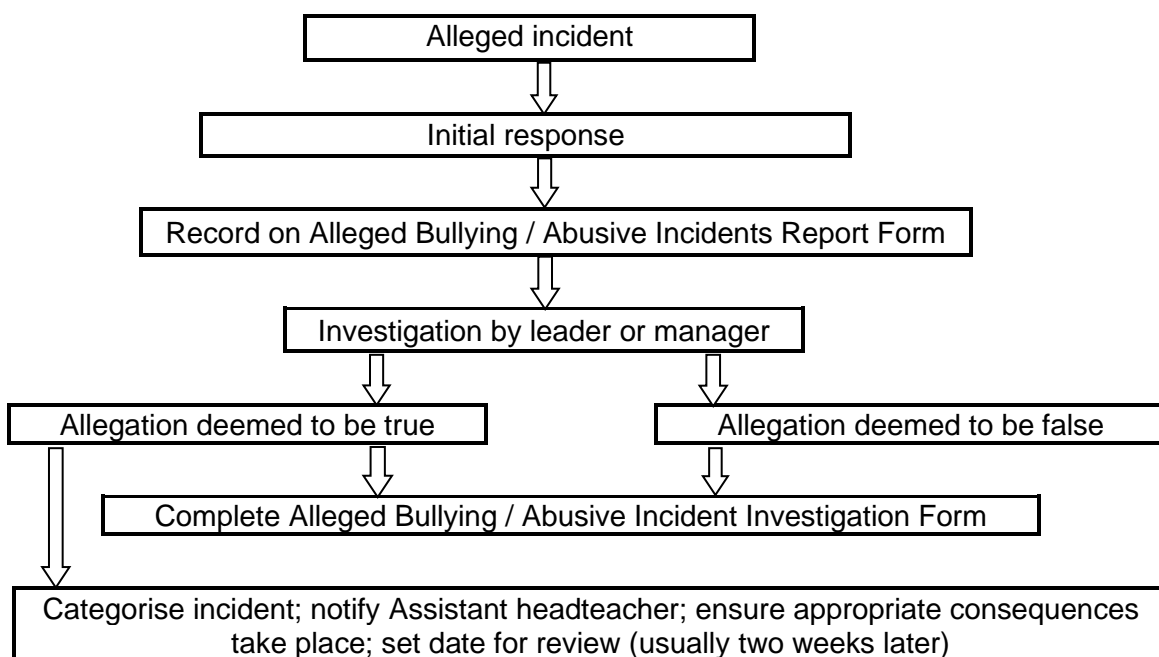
Alleged incident

Initial response

Record on Alleged Bullying / Abusive Incidents Report Form

Investigation by leader or manager

Allegation deemed to be true

Allegation deemed to be false

Complete Alleged Bullying / Abusive Incident Investigation Form

Categorise incident; notify Assistant headteacher; ensure appropriate consequences take place; set date for review (usually two weeks later)